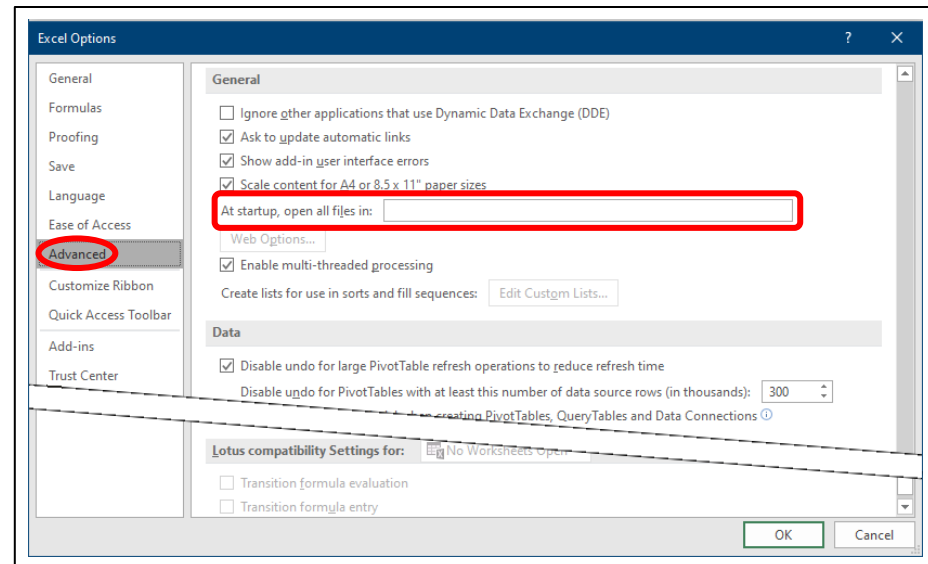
Excel Options

?

General
Formulas
Proofing
Save
Language
Ease of Access
Advanced
Customize Ribbon
Quick Access Toolbar
Add-ins
Trust Center

General

Ignore other applications that use Dynamic Data Exchange (DDE)
Ask to update automatic links
Show add-in user interface errors
Scale content for A4 or 8.5 x 11" paper sizes
At startup, open all files in:
Web Options...
Enable multi-threaded processing
Create lists for use in sorts and fill sequences: Edit Custom Lists...

Data

Disable undo for large PivotTable refresh operations to reduce refresh time
Disable undo for PivotTables with at least this number of data source rows (in thousands): 300
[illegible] creating PivotTables, QueryTables and Data Connections

Lotus compatibility Settings for: No Worksheets Open

Transition formula evaluation
Transition formula entry

OK
Cancel